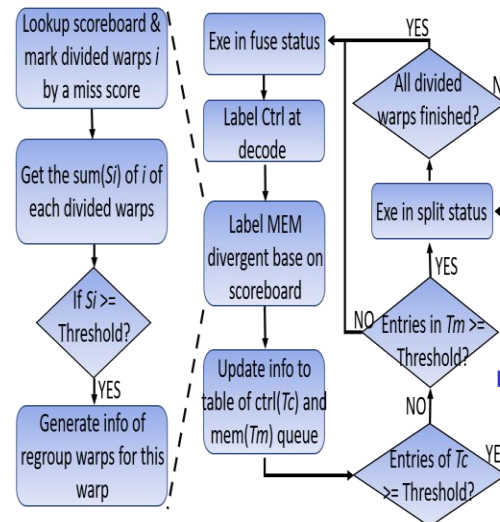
Lookup scoreboard & mark divided warps *i* by a miss score

Get the sum(*Si*) of *i* of each divided warps

If *Si* >= Threshold?

YES

Generate info of regroup warps for this warp

Exe in fuse status

Label Ctrl at decode

Label MEM divergent base on scoreboard

Update info to table of ctrl(*Tc*) and mem(*Tm*) queue

YES

All divided warps finished?

N

Exe in split status

YES

NO

Entries in *Tm* >= Threshold?

NO

Entries of *Tc* >= Threshold?

YE